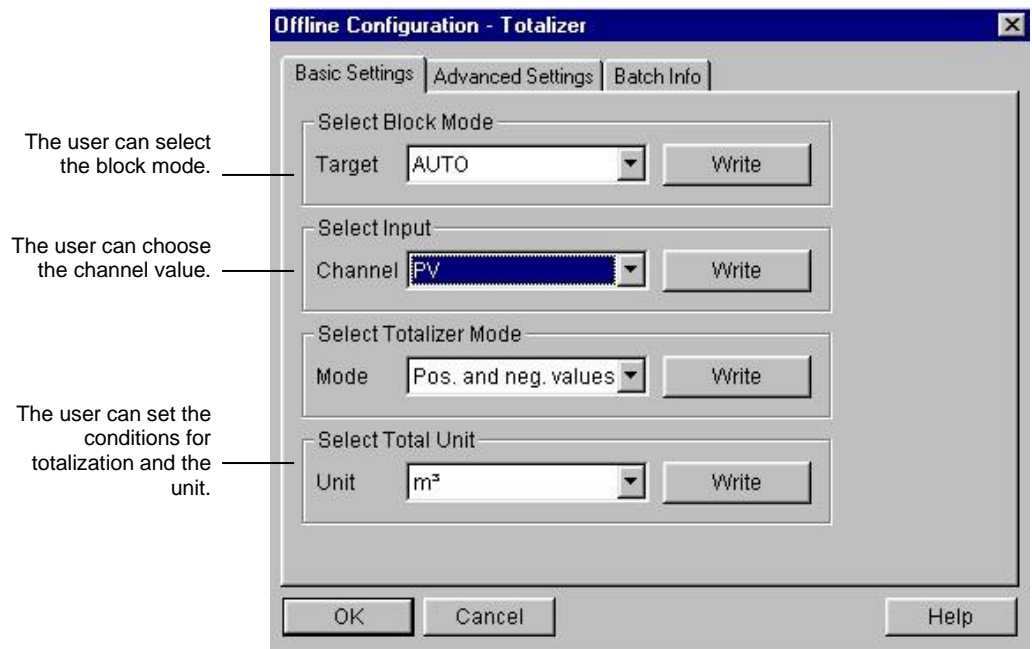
Offline Configuration - Totalizer

Basic Settings | Advanced Settings | Batch Info

The user can select the block mode.

Select Block Mode
Target AUTO Write

The user can choose the channel value.

Select Input
Channel PV Write

Select Totalizer Mode
Mode Pos. and neg. values Write

The user can set the conditions for totalization and the unit.

Select Total Unit
Unit m³ Write

OK Cancel Help